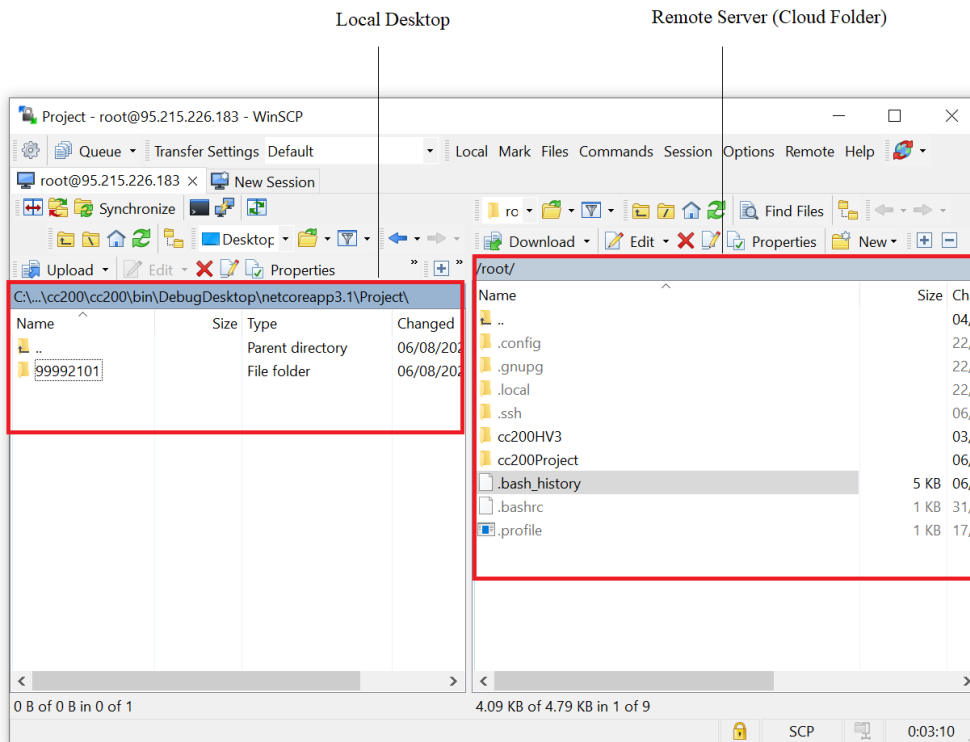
Local Desktop

Remote Server (Cloud Folder)

Project - root@95.215.226.183 - WinSCP

Queue Transfer Settings Default

Local Mark Files Commands Session Options Remote Help

root@95.215.226.183 × New Session

Synchronize

Desktop

Upload Edit Properties

C:\...\cc200\cc200\bin\DebugDesktop\netcoreapp3.1\Project\

| Name | Size | Type | Changed |
|---|---|---|---|
| .. | | Parent directory | 06/08/20 |
| 99992101 | | File folder | 06/08/20 |

rc

Find Files

Download Edit Properties New

/root/

| Name | Size | Ch |
|---|---|---|
| .. | | 04, |
| .config | | 22, |
| .gnupg | | 22, |
| .local | | 22, |
| .ssh | | 06, |
| cc200HV3 | | 03, |
| cc200Project | | 06, |
| .bash_history | 5 KB | 06, |
| .bashrc | 1 KB | 31, |
| .profile | 1 KB | 17, |

0 B of 0 B in 0 of 1

4.09 KB of 4.79 KB in 1 of 9

SCP

0:03:10